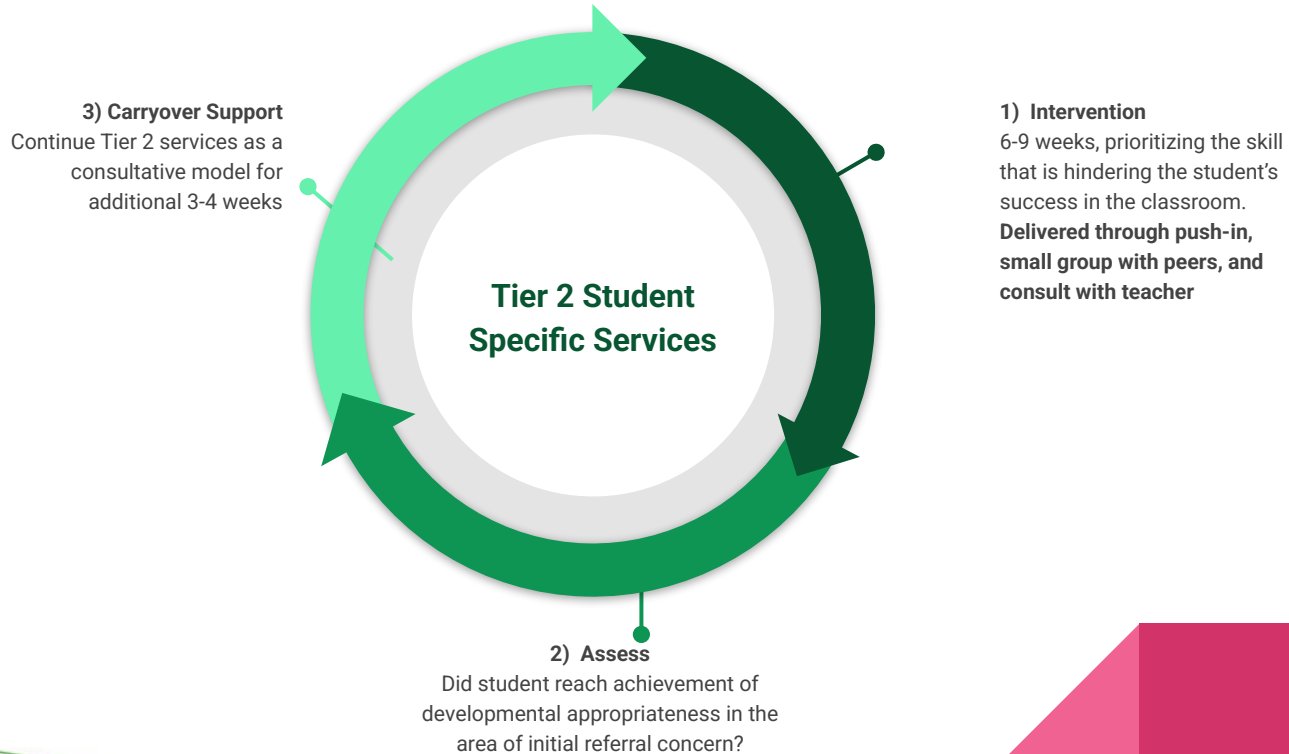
3) Carryover Support
Continue Tier 2 services as a consultative model for additional 3-4 weeks

Tier 2 Student Specific Services

1) Intervention
6-9 weeks, prioritizing the skill that is hindering the student's success in the classroom. **Delivered through push-in, small group with peers, and consult with teacher**

2) Assess
Did student reach achievement of developmental appropriateness in the area of initial referral concern?